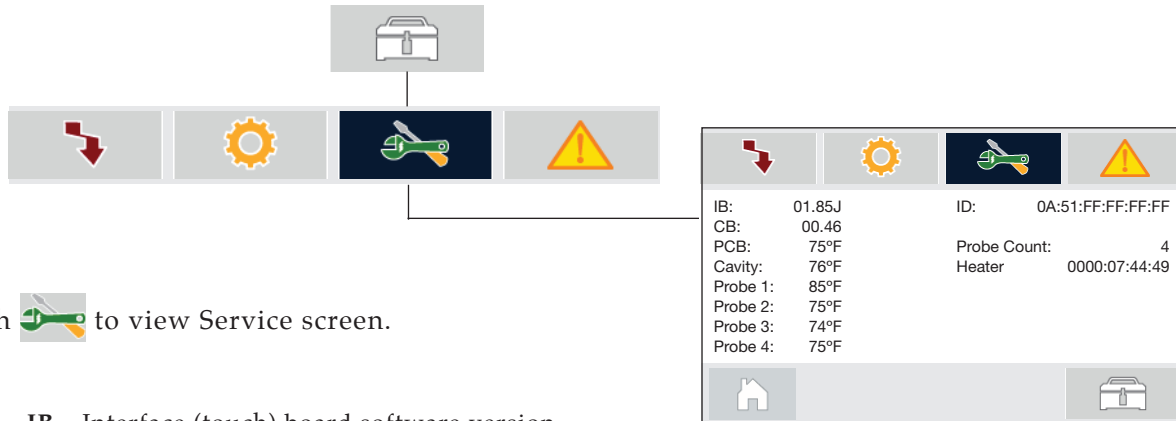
IB: 01.85J
CB: 00.46
PCB: 75ºF
Cavity: 76ºF
Probe 1: 85ºF
Probe 2: 75ºF
Probe 3: 74ºF
Probe 4: 75ºF

ID: 0A:51:FF:FF:FF:FF

Probe Count: 4
Heater 0000:07:44:49

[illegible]h to view Service screen.

IB – Interface (touch) board software version